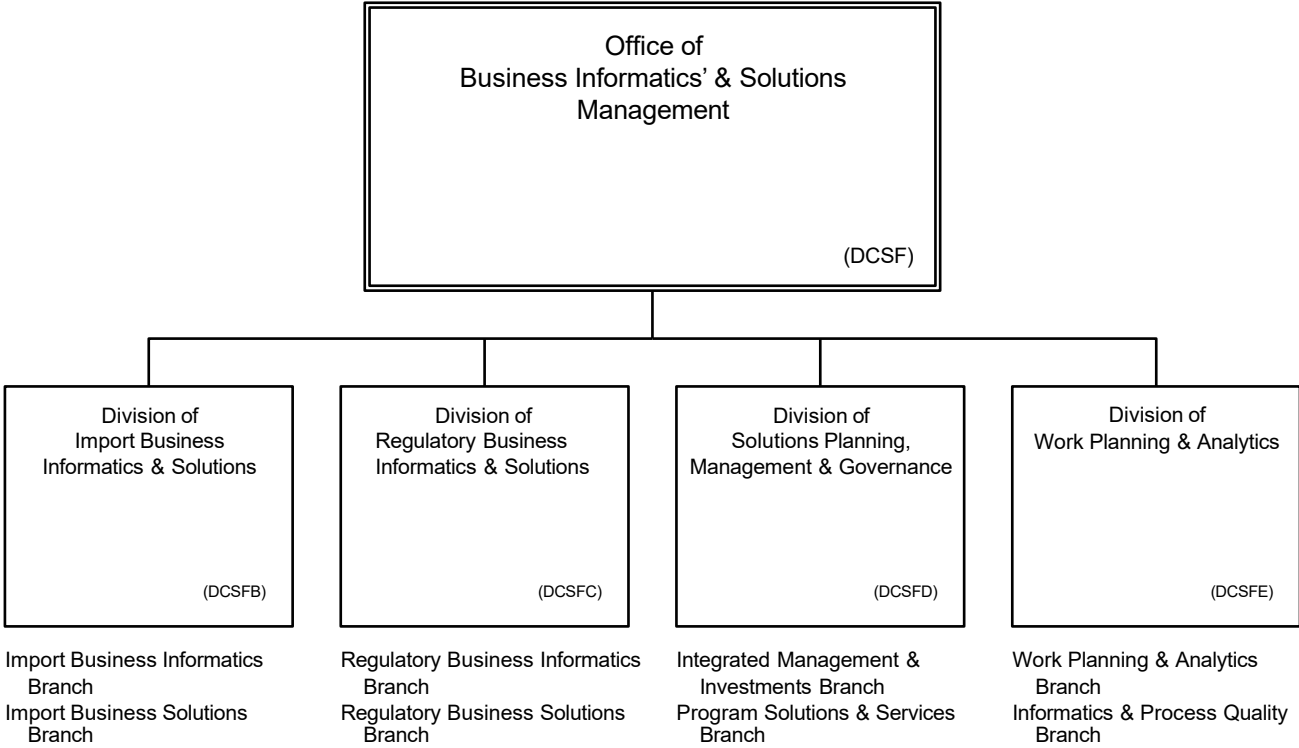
Office of
Business Informatics' & Solutions Management

(DCSF)

Division of
Import Business Informatics & Solutions

(DCSFB)

Division of
Regulatory Business Informatics & Solutions

(DCSFC)

Division of
Solutions Planning, Management & Governance

(DCSFD)

Division of
Work Planning & Analytics

(DCSFE)

Import Business Informatics Branch
Import Business Solutions Branch

Regulatory Business Informatics Branch
Regulatory Business Solutions Branch

Integrated Management & Investments Branch
Program Solutions & Services Branch

Work Planning & Analytics Branch
Informatics & Process Quality Branch